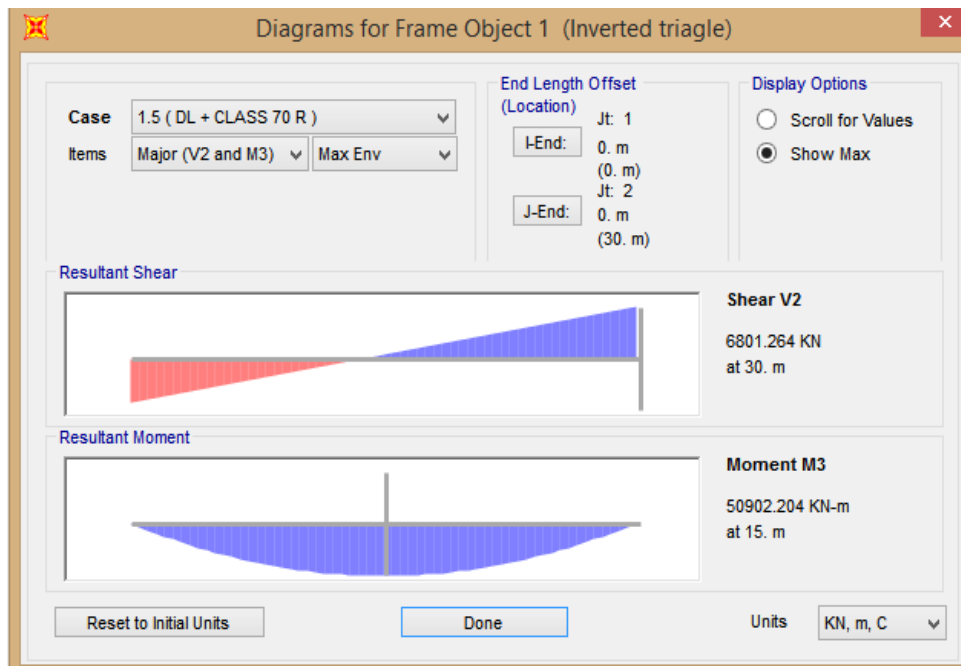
Diagrams for Frame Object 1 (Inverted triagle)

Case 1.5 ( DL + CLASS 70 R )
Items Major (V2 and M3) Max Env

End Length Offset (Location)
I-End: Jt: 1 0. m (0. m)
J-End: Jt: 2 0. m (30. m)

Display Options
Scroll for Values
Show Max

Resultant Shear
Shear V2
6801.264 KN
at 30. m

Resultant Moment
Moment M3
50902.204 KN-m
at 15. m

Reset to Initial Units
Done
Units KN, m, C